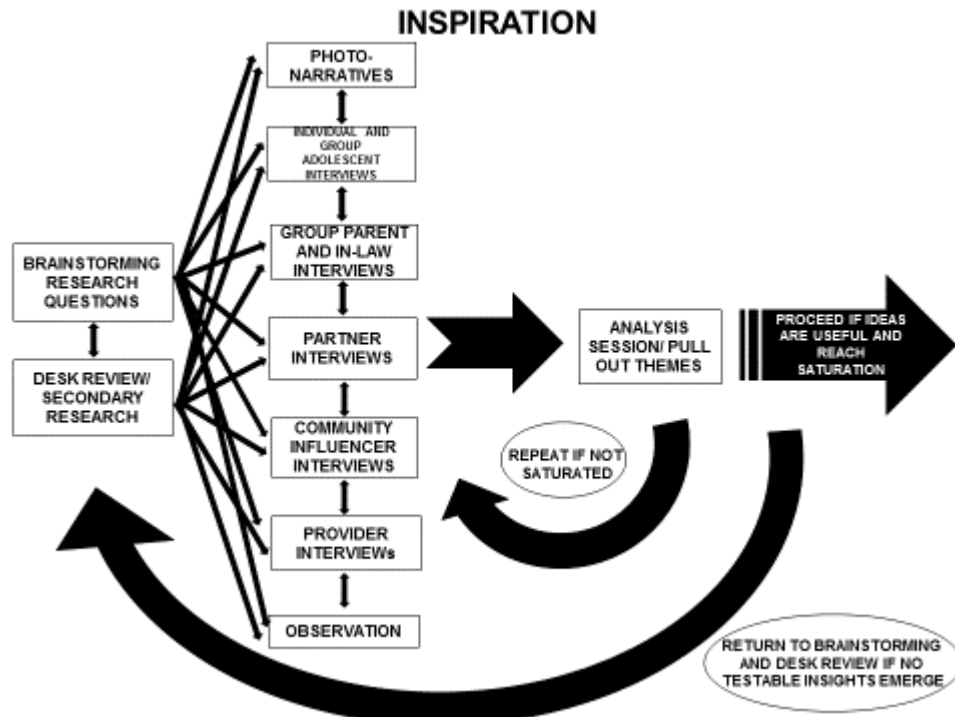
INSPIRATION

BRAINSTORMING RESEARCH QUESTIONS

DESK REVIEW/ SECONDARY RESEARCH

PHOTO-NARRATIVES

INDIVIDUAL AND GROUP ADOLESCENT INTERVIEWS

GROUP PARENT AND IN-LAW INTERVIEWS

PARTNER INTERVIEWS

COMMUNITY INFLUENCER INTERVIEWS

PROVIDER INTERVIEWs

OBSERVATION

ANALYSIS SESSION/ PULL OUT THEMES

PROCEED IF IDEAS ARE USEFUL AND REACH SATURATION

REPEAT IF NOT SATURATED

RETURN TO BRAINSTORMING AND DESK REVIEW IF NO TESTABLE INSIGHTS EMERGE